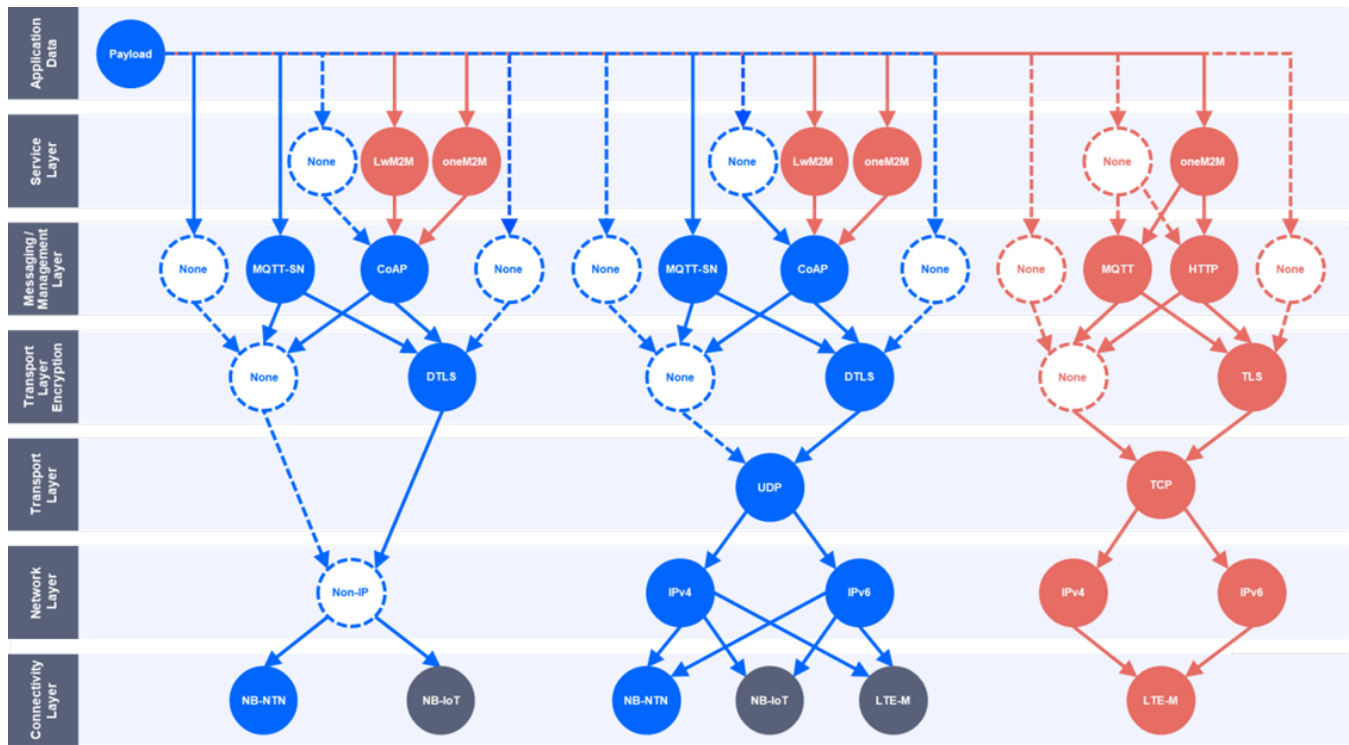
Application Data

Payload

Service Layer

None

LwM2M

oneM2M

None

LwM2M

oneM2M

None

oneM2M

Messaging/ Management Layer

None

MQTT-SN

CoAP

None

None

MQTT-SN

CoAP

None

None

MQTT

HTTP

None

Transport Layer Encryption

None

DTLS

None

DTLS

None

TLS

Transport Layer

UDP

TCP

Network Layer

Non-IP

IPv4

IPv6

IPv4

IPv6

Connectivity Layer

NB-NTN

NB-IoT

NB-NTN

NB-IoT

LTE-M

LTE-M